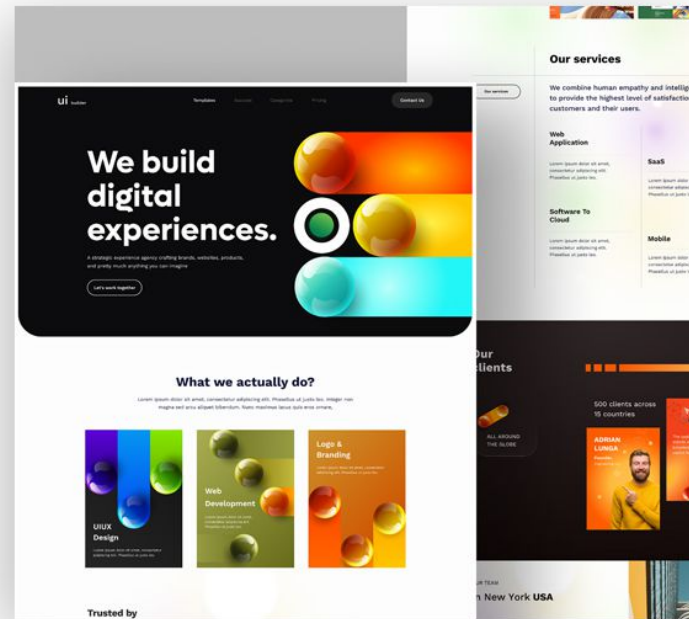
ui builder

Templates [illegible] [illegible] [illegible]

Contact Us

We build digital experiences.

A strategic experience agency crafting brands, websites, products, and pretty much anything you can imagine

Let's work together

What we actually do?

Lorem ipsum dolor sit amet, consectetur adipiscing elit. Phasellus ut justo leo. Integer non magna sed arcu aliquet bibendum. Fusce maximus lacus quis eros ornare.

UIUX Design

Lorem ipsum dolor sit amet, consectetur adipiscing elit. Phasellus ut justo leo.

Web Development

Lorem ipsum dolor sit amet, consectetur adipiscing elit. Phasellus ut justo leo.

Logo & Branding

Lorem ipsum dolor sit amet, consectetur adipiscing elit. Phasellus ut justo leo.

Trusted by

Our services

Our services

We combine human empathy and intellig to provide the highest level of satisfactio customers and their users.

Web Application

Lorem ipsum dolor sit amet, consectetur adipiscing elit. Phasellus ut justo leo.

SaaS

Lorem ipsum dolor consectetur adipisc Phasellus ut justo

Software To Cloud

Lorem ipsum dolor sit amet, consectetur adipiscing elit. Phasellus ut justo leo.

Mobile

Lorem ipsum dolor consectetur adipisc Phasellus ut justo

Our clients

ALL AROUND THE GLOBE

500 clients across 15 countries

ADRIAN LUNGA

UR TEAM

n New York USA